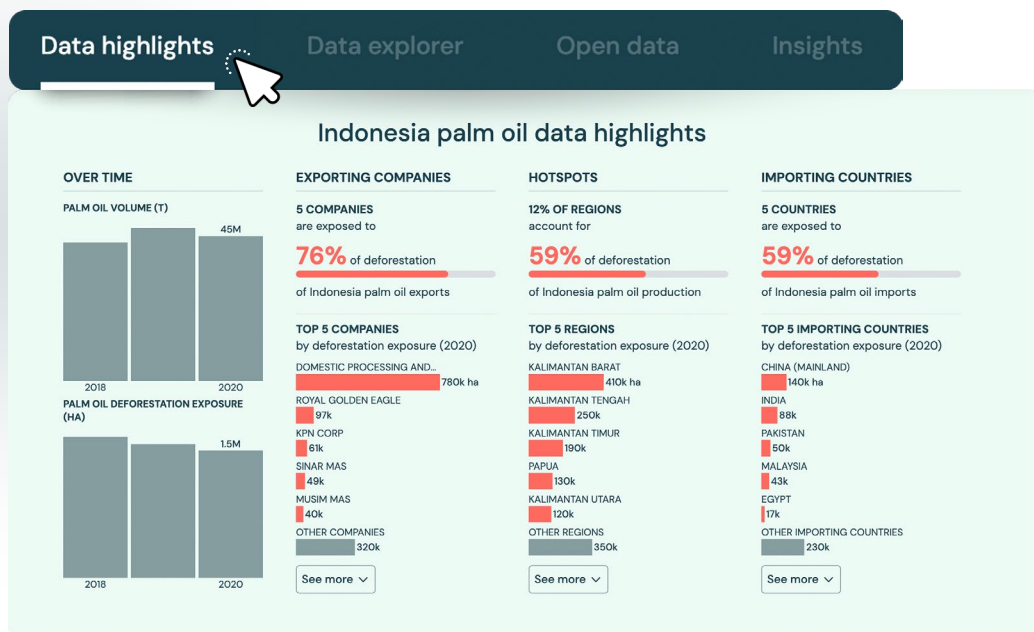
Data highlights Data explorer Open data Insights

Indonesia palm oil data highlights

OVER TIME

PALM OIL VOLUME (T)

45M

2018 2020

PALM OIL DEFORESTATION EXPOSURE (HA)

1.5M

2018 2020

EXPORTING COMPANIES

5 COMPANIES
are exposed to

76% of deforestation

of Indonesia palm oil exports

TOP 5 COMPANIES
by deforestation exposure (2020)

DOMESTIC PROCESSING AND...
780k ha

ROYAL GOLDEN EAGLE
97k

KPN CORP
61k

SINAR MAS
49k

MUSIM MAS
40k

OTHER COMPANIES
320k

See more

HOTSPOTS

12% OF REGIONS
account for

59% of deforestation

of Indonesia palm oil production

TOP 5 REGIONS
by deforestation exposure (2020)

KALIMANTAN BARAT
410k ha

KALIMANTAN TENGAH
250k

KALIMANTAN TIMUR
190k

PAPUA
130k

KALIMANTAN UTARA
120k

OTHER REGIONS
350k

See more

IMPORTING COUNTRIES

5 COUNTRIES
are exposed to

59% of deforestation

of Indonesia palm oil imports

TOP 5 IMPORTING COUNTRIES
by deforestation exposure (2020)

CHINA (MAINLAND)
140k ha

INDIA
88k

PAKISTAN
50k

MALAYSIA
43k

EGYPT
17k

OTHER IMPORTING COUNTRIES
230k

See more